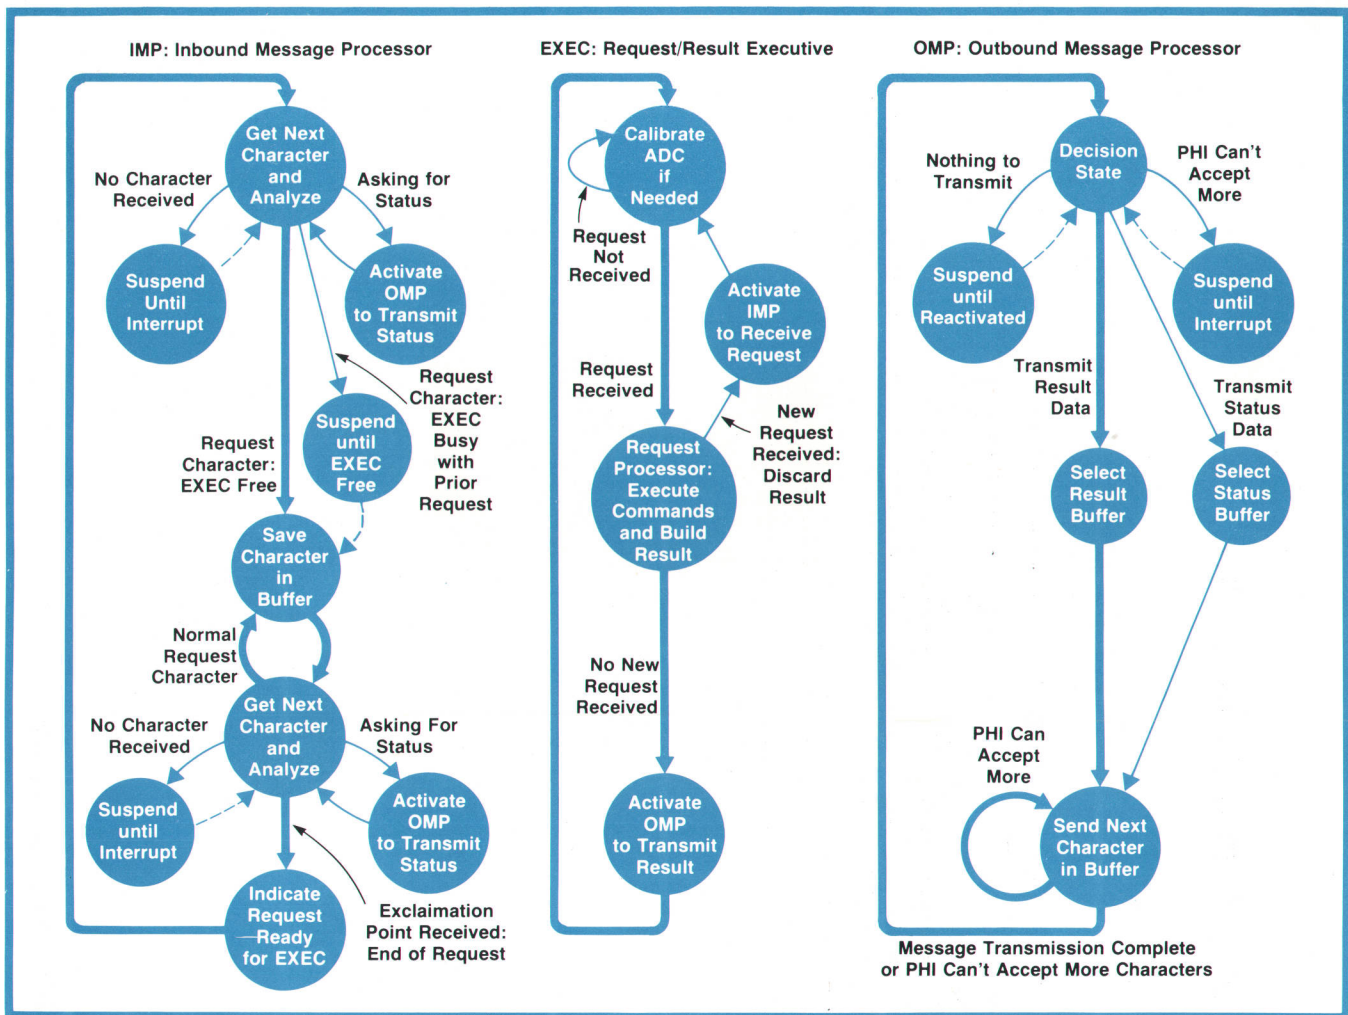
IMP: Inbound Message Processor

Get Next Character and Analyze

No Character Received

Asking for Status

Suspend Until Interrupt

Activate OMP to Transmit Status

Request Character: EXEC Busy with Prior Request

Suspend until EXEC Free

Request Character: EXEC Free

Save Character in Buffer

Normal Request Character

Get Next Character and Analyze

No Character Received

Asking For Status

Suspend until Interrupt

Activate OMP to Transmit Status

Indicate Request Ready for EXEC

Exclamation Point Received: End of Request

EXEC: Request/Result Executive

Calibrate ADC if Needed

Request Not Received

Activate IMP to Receive Request

Request Received

New Request Received: Discard Result

Request Processor: Execute Commands and Build Result

No New Request Received

Activate OMP to Transmit Result

OMP: Outbound Message Processor

Decision State

Nothing to Transmit

PHI Can't Accept More

Suspend until Reactivated

Suspend until Interrupt

Transmit Result Data

Transmit Status Data

Select Result Buffer

Select Status Buffer

PHI Can Accept More

Send Next Character in Buffer

Message Transmission Complete or PHI Can't Accept More Characters